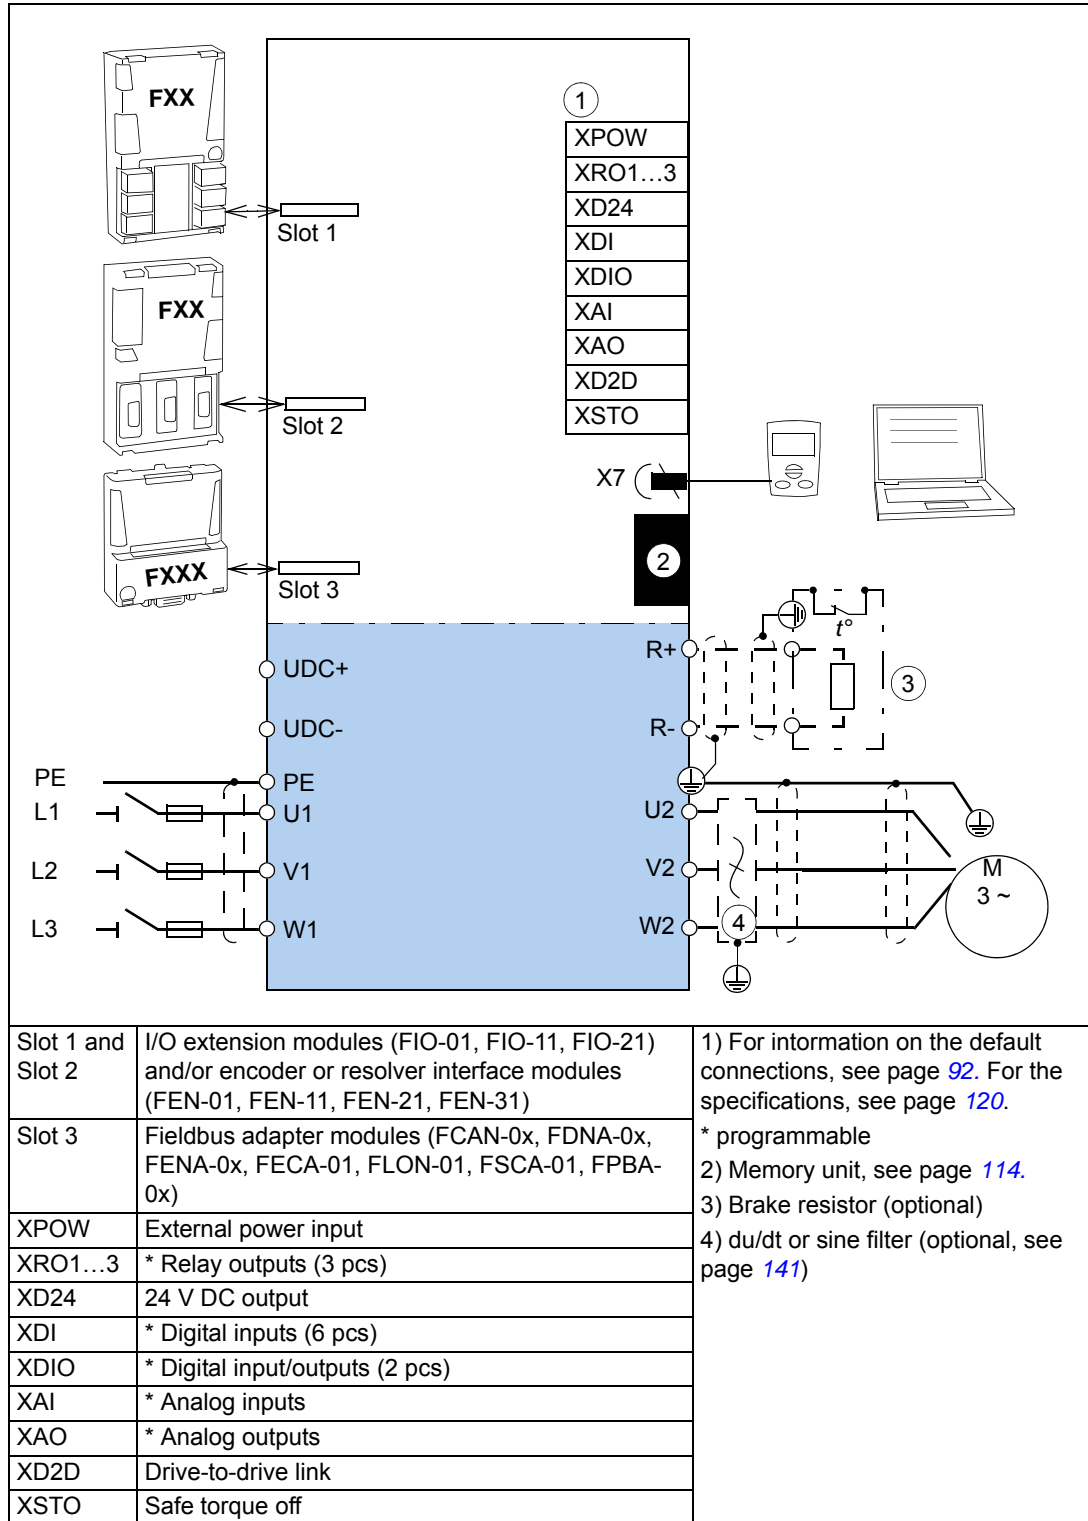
FXX
Slot 1
FXX
Slot 2
FXXX
Slot 3

1
XPOW
XRO1…3
XD24
XDI
XDIO
XAI
XAO
XD2D
XSTO

X7
2

t°
3
R+
R-
UDC+
UDC-
PE
L1
L2
L3
PE
U1
V1
W1
U2
V2
W2
4
M
3 ~

| Slot 1 and Slot 2 | I/O extension modules (FIO-01, FIO-11, FIO-21) and/or encoder or resolver interface modules (FEN-01, FEN-11, FEN-21, FEN-31) |
|---|---|
| Slot 3 | Fieldbus adapter modules (FCAN-0x, FDNA-0x, FENA-0x, FECA-01, FLON-01, FSCA-01, FPBA-0x) |
| XPOW | External power input |
| XRO1…3 | * Relay outputs (3 pcs) |
| XD24 | 24 V DC output |
| XDI | * Digital inputs (6 pcs) |
| XDIO | * Digital input/outputs (2 pcs) |
| XAI | * Analog inputs |
| XAO | * Analog outputs |
| XD2D | Drive-to-drive link |
| XSTO | Safe torque off |

1) For information on the default connections, see page 92. For the specifications, see page 120.
* programmable
2) Memory unit, see page 114.
3) Brake resistor (optional)
4) du/dt or sine filter (optional, see page 141)